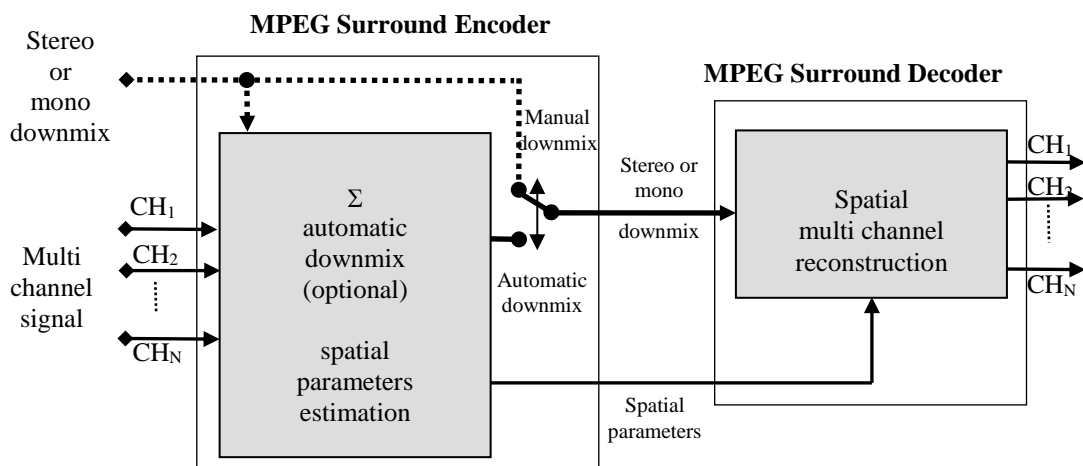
MPEG Surround Encoder

MPEG Surround Decoder

Stereo or mono downmix

Manual downmix

Stereo or mono downmix

$\Sigma$ automatic downmix (optional)

spatial parameters estimation

Automatic downmix

$CH_1$

$CH_2$

Multi channel signal

$CH_N$

Spatial multi channel reconstruction

$CH_1$

$CH_2$

$CH_N$

Spatial parameters